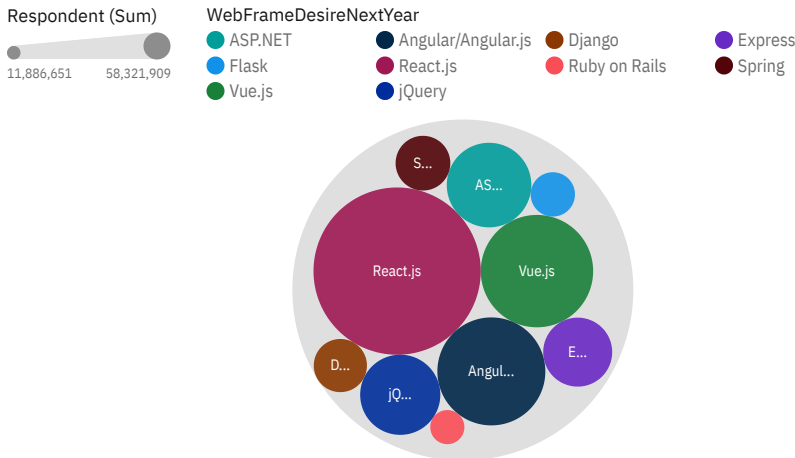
Respondent (Sum)
11,886,651 58,321,909

WebFrameDesireNextYear
ASP.NET
Angular/Angular.js
Django
Express
Flask
React.js
Ruby on Rails
Spring
Vue.js
jQuery

S...
AS...
React.js
Vue.js
E...
D...
Angul...
jQ...